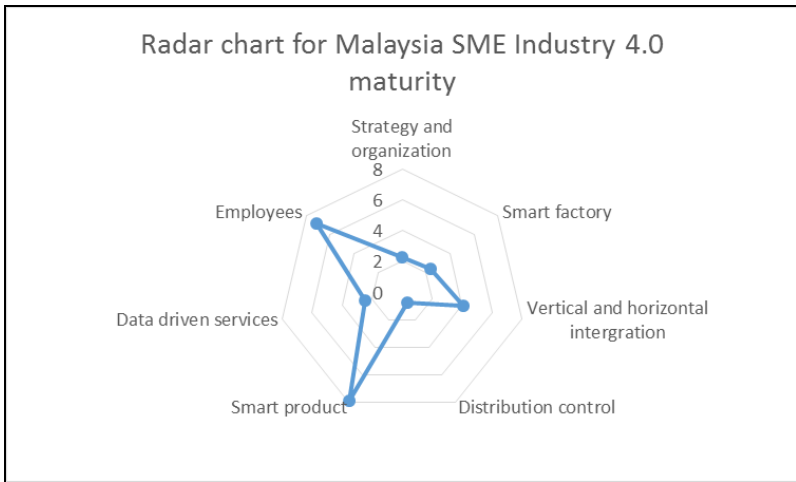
Radar chart for Malaysia SME Industry 4.0 maturity

Strategy and organization

8
6
4
2
0

Smart factory

Vertical and horizontal intergration

Distribution control

Smart product

Data driven services

Employees